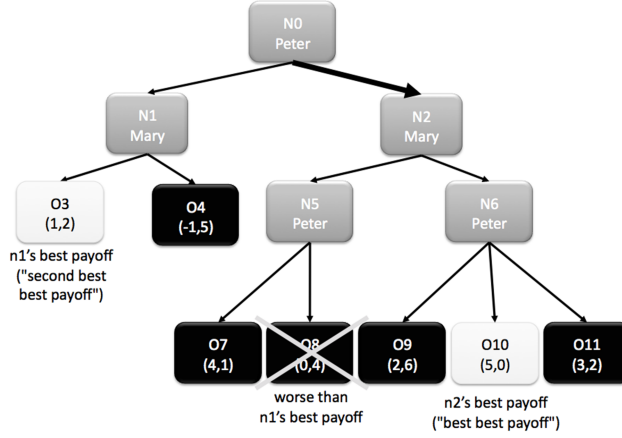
N0
Peter

N1
Mary

N2
Mary

O3
(1,2)

n1's best payoff
("second best
best payoff")

O4
(-1,5)

N5
Peter

N6
Peter

O7
(4,1)

O8
(0,4)

worse than
n1's best payoff

O9
(2,6)

O10
(5,0)

n2's best payoff
("best best payoff")

O11
(3,2)